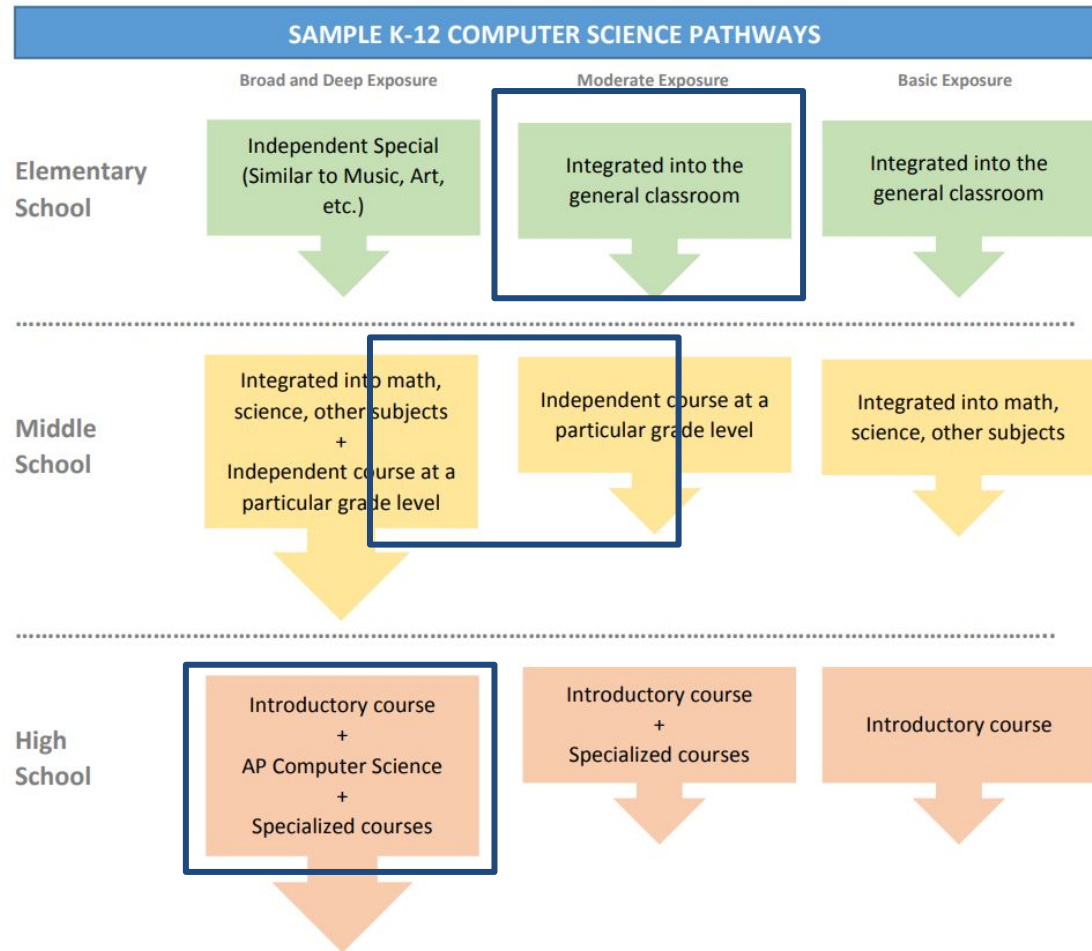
SAMPLE K-12 COMPUTER SCIENCE PATHWAYS

| | Broad and Deep Exposure | Moderate Exposure | Basic Exposure |
|---|---|---|---|
| Elementary School | Independent Special (Similar to Music, Art, etc.) | Integrated into the general classroom | Integrated into the general classroom |
| Middle School | Integrated into math, science, other subjects + Independent course at a particular grade level | Independent course at a particular grade level | Integrated into math, science, other subjects |
| High School | Introductory course + AP Computer Science + Specialized courses | Introductory course + Specialized courses | Introductory course |